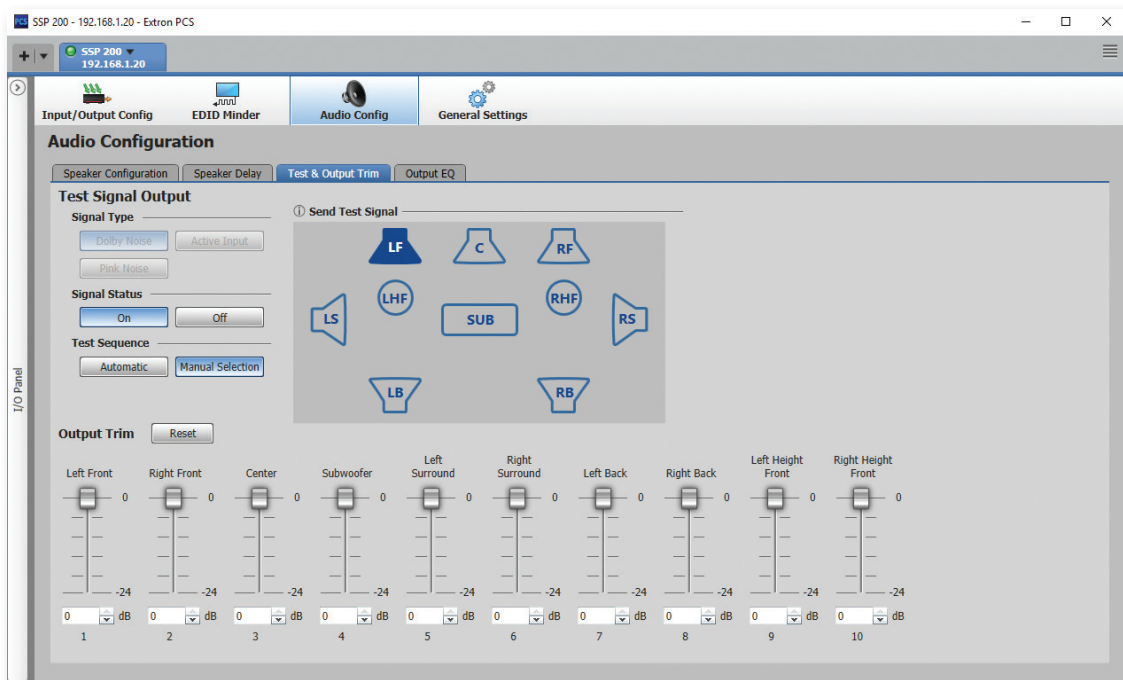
PCS SSP 200 - 192.168.1.20 - Extron PCS

SSP 200 ▼
192.168.1.20

Input/Output Config
EDID Minder
Audio Config
General Settings

I/O Panel

Audio Configuration

Speaker Configuration
Speaker Delay
Test & Output Trim
Output EQ

Test Signal Output

Signal Type
Dolby Noise
Active Input
Pink Noise

Signal Status
On
Off

Test Sequence
Automatic
Manual Selection

ⓘ Send Test Signal

LF
C
RF
LHF
RHF
LS
SUB
RS
LB
RB

Output Trim
Reset

| Left Front | Right Front | Center | Subwoofer | Left Surround | Right Surround | Left Back | Right Back | Left Height Front | Right Height Front |
|---|---|---|---|---|---|---|---|---|---|
| 0 | 0 | 0 | 0 | 0 | 0 | 0 | 0 | 0 | 0 |
| -24 | -24 | -24 | -24 | -24 | -24 | -24 | -24 | -24 | -24 |
| 0 dB | 0 dB | 0 dB | 0 dB | 0 dB | 0 dB | 0 dB | 0 dB | 0 dB | 0 dB |
| 1 | 2 | 3 | 4 | 5 | 6 | 7 | 8 | 9 | 10 |